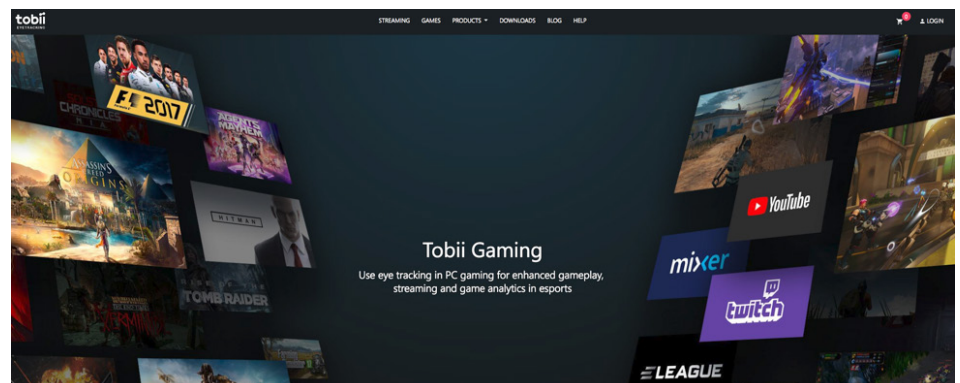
tobii
EYETRACKING

STREAMING GAMES PRODUCTS DOWNLOADS BLOG HELP

0 LOGIN

CHRONICLES

F1 2017

AGENTS OF MAYHEM

ASSASSIN'S CREED ORIGINS

HITMAN

RISE OF THE TOMB RAIDER

ZOMBIE

Tobii Gaming

Use eye tracking in PC gaming for enhanced gameplay, streaming and game analytics in esports

YouTube

mixer

twitch

ELEAGUE